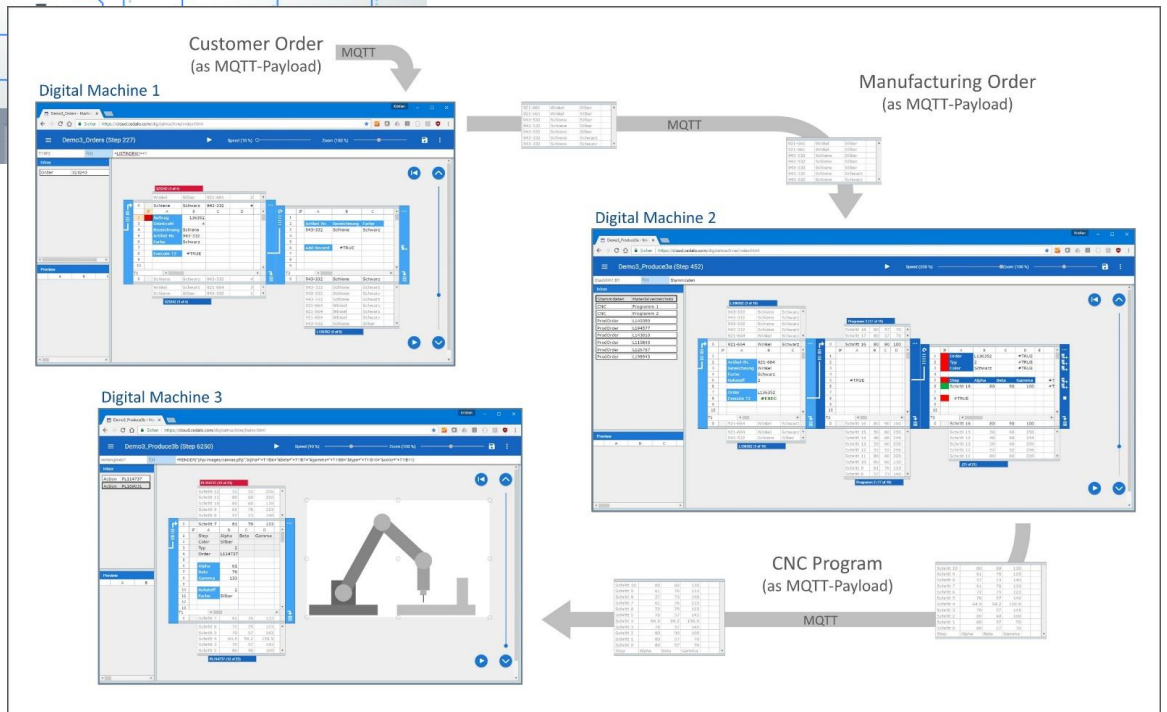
Customer Order
(as MQTT-Payload)

MQTT

Digital Machine 1

Demo3_Orders (Step 227)

Manufacturing Order
(as MQTT-Payload)

MQTT

Digital Machine 2

Demo3_Produce3a (Step 452)

Digital Machine 3

Demo3_Produce3b (Step 6290)

CNC Program
(as MQTT-Payload)

MQTT